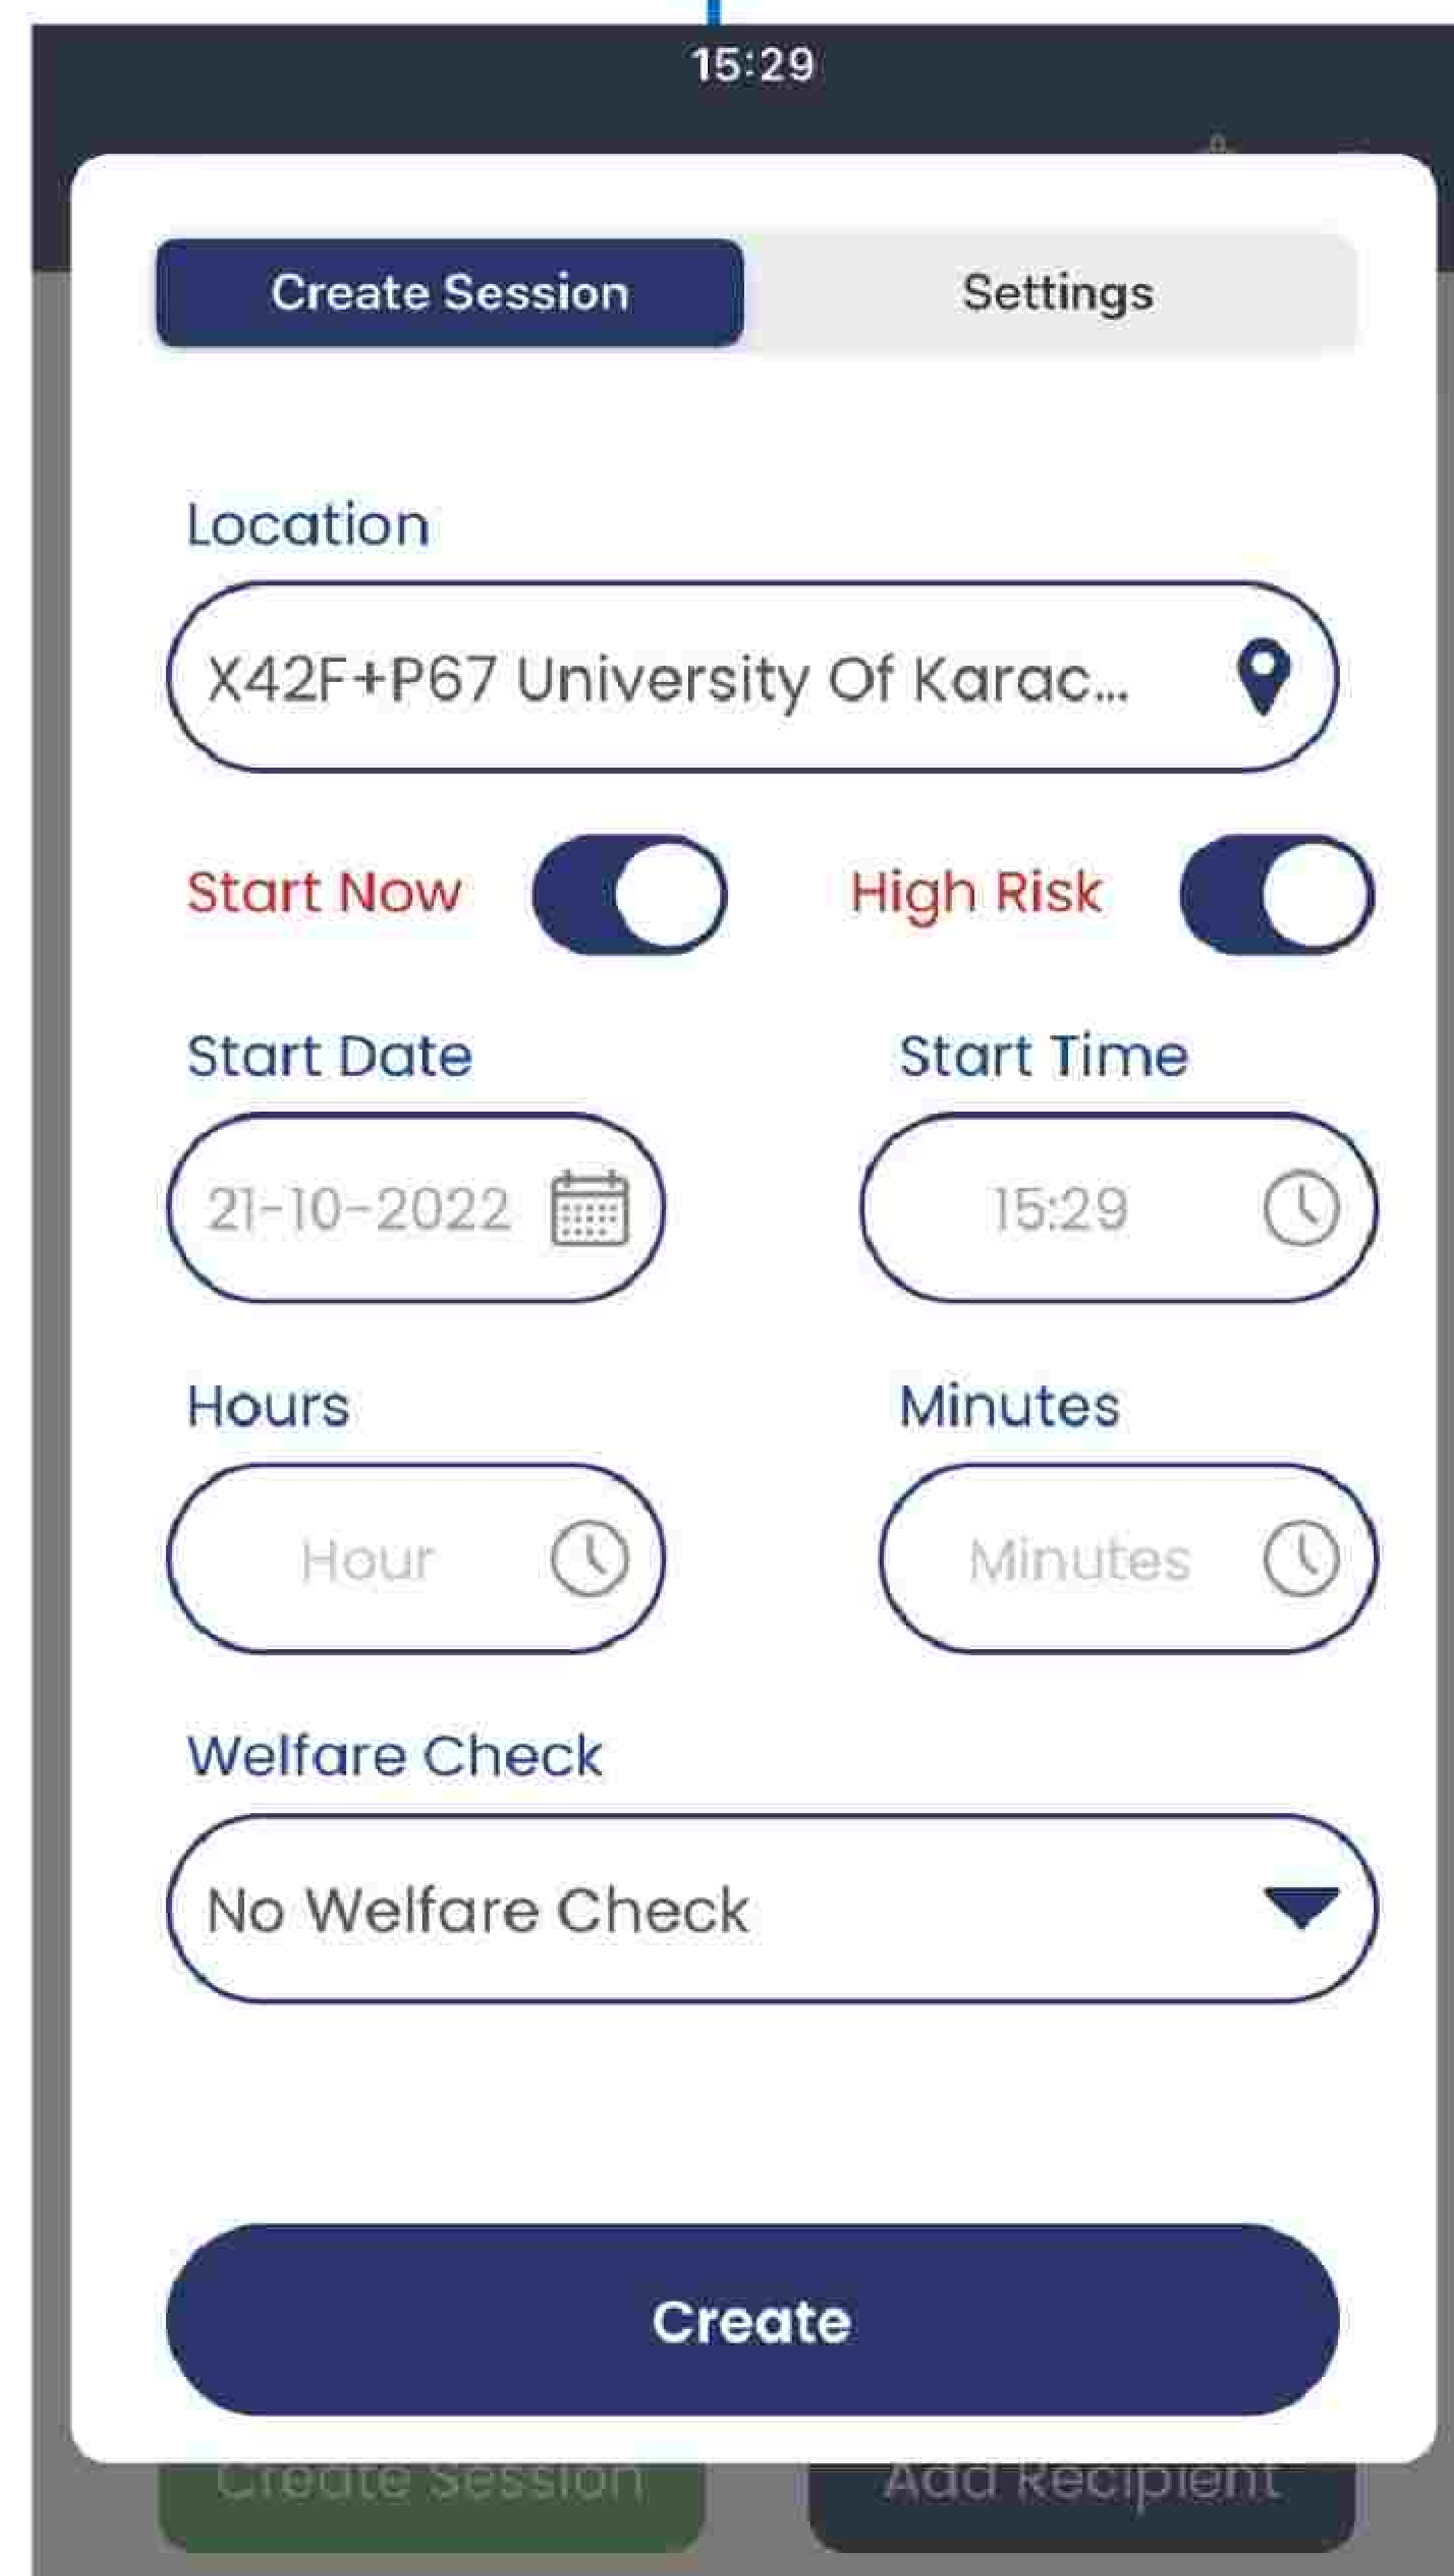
15:29

Create Session

Settings

Location

X42F+P67 University Of Karac...

Start Now

High Risk

Start Date

Start Time

21-10-2022

15:29

Hours

Minutes

Hour

Minutes

Welfare Check

No Welfare Check

Create

Create Session

Add Recipient